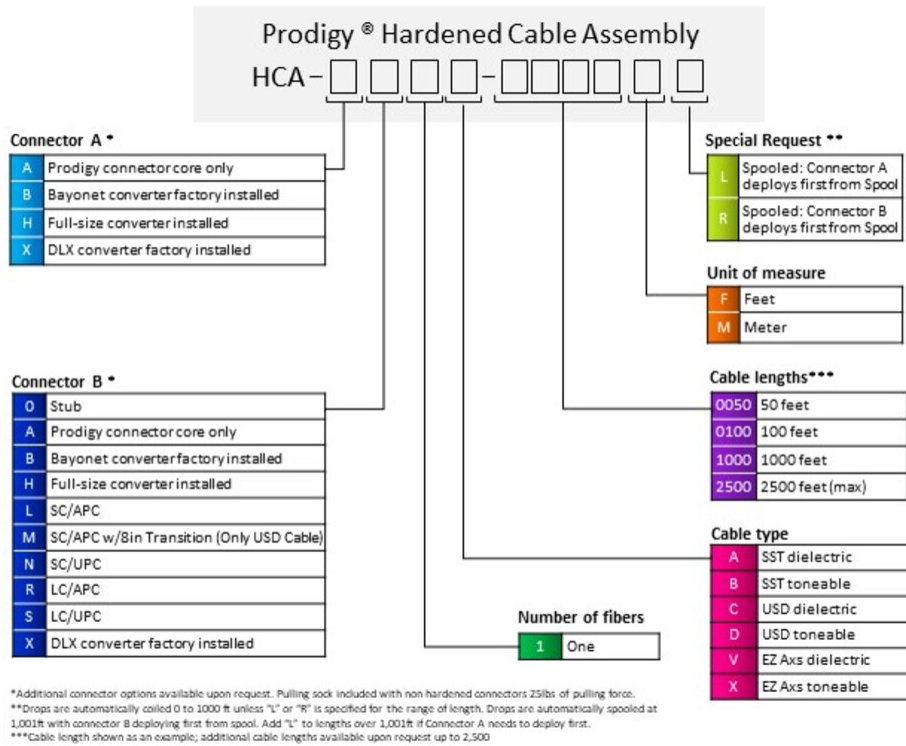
Prodigy ® Hardened Cable Assembly

HCA – □□□□–□□□□□□

Connector A *

| | |
|---|---|
| A | Prodigy connector core only |
| B | Bayonet converter factory installed |
| H | Full-size converter installed |
| X | DLX converter factory installed |

Special Request **

| | |
|---|---|
| L | Spooled: Connector A deploys first from Spool |
| R | Spooled: Connector B deploys first from Spool |

Unit of measure

| | |
|---|---|
| F | Feet |
| M | Meter |

Connector B *

| | |
|---|---|
| 0 | Stub |
| A | Prodigy connector core only |
| B | Bayonet converter factory installed |
| H | Full-size converter installed |
| L | SC/APC |
| M | SC/APC w/8in Transition (Only USD Cable) |
| N | SC/UPC |
| R | LC/APC |
| S | LC/UPC |
| X | DLX converter factory installed |

Cable lengths***

| | |
|---|---|
| 0050 | 50 feet |
| 0100 | 100 feet |
| 1000 | 1000 feet |
| 2500 | 2500 feet (max) |

Cable type

| | |
|---|---|
| A | SST dielectric |
| B | SST toneable |
| C | USD dielectric |
| D | USD toneable |
| V | EZ Axs dielectric |
| X | EZ Axs toneable |

Number of fibers

| | |
|---|---|
| 1 | One |

*Additional connector options available upon request. Pulling sock included with non hardened connectors 25lbs of pulling force.
**Drops are automatically coiled 0 to 1000 ft unless "L" or "R" is specified for the range of length. Drops are automatically spooled at 1,001ft with connector B deploying first from spool. Add "L" to lengths over 1,001ft if Connector A needs to deploy first.
***Cable length shown as an example; additional cable lengths available upon request up to 2,500